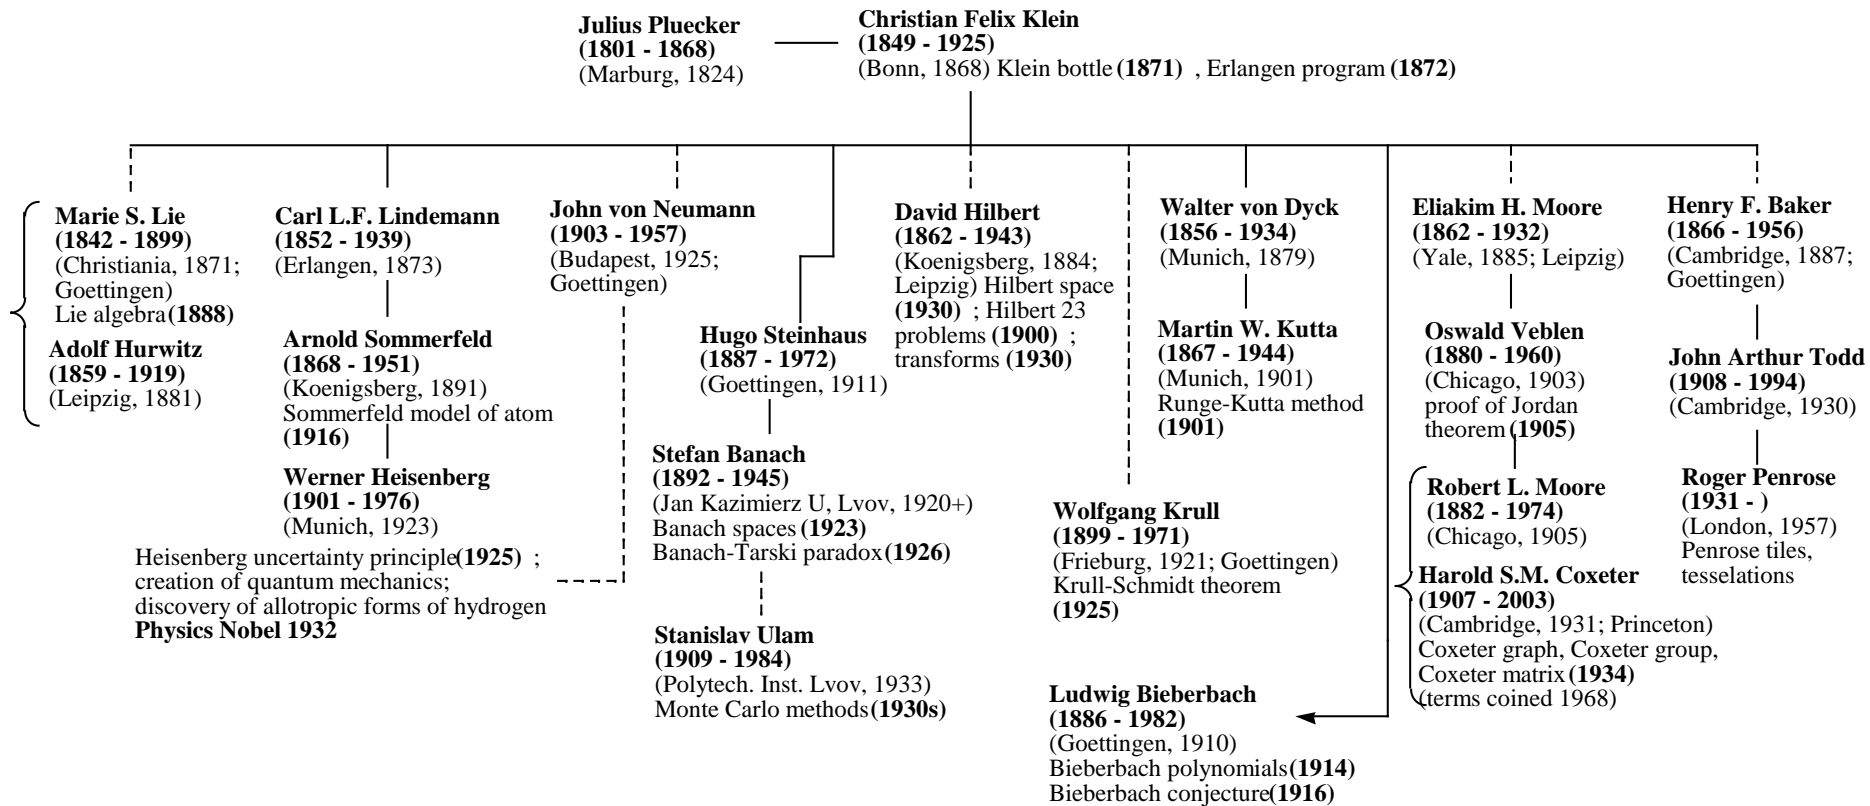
**Julius Pluecker**
**(1801 - 1868)**
(Marburg, 1824)

**Christian Felix Klein**
**(1849 - 1925)**
(Bonn, 1868) Klein bottle **(1871)** , Erlangen program **(1872)**

**Marie S. Lie**
**(1842 - 1899)**
(Christiania, 1871; Goettingen)
Lie algebra **(1888)**

**Adolf Hurwitz**
**(1859 - 1919)**
(Leipzig, 1881)

**Carl L.F. Lindemann**
**(1852 - 1939)**
(Erlangen, 1873)

**Arnold Sommerfeld**
**(1868 - 1951)**
(Koenigsberg, 1891)
Sommerfeld model of atom
**(1916)**

**Werner Heisenberg**
**(1901 - 1976)**
(Munich, 1923)
Heisenberg uncertainty principle **(1925)** ;
creation of quantum mechanics;
discovery of allotropic forms of hydrogen
**Physics Nobel 1932**

**John von Neumann**
**(1903 - 1957)**
(Budapest, 1925; Goettingen)

**Hugo Steinhaus**
**(1887 - 1972)**
(Goettingen, 1911)

**Stefan Banach**
**(1892 - 1945)**
(Jan Kazimierz U, Lvov, 1920+)
Banach spaces **(1923)**
Banach-Tarski paradox **(1926)**

**Stanislav Ulam**
**(1909 - 1984)**
(Polytech. Inst. Lvov, 1933)
Monte Carlo methods **(1930s)**

**David Hilbert**
**(1862 - 1943)**
(Koenigsberg, 1884; Leipzig) Hilbert space **(1930)** ; Hilbert 23 problems **(1900)** ; transforms **(1930)**

**Wolfgang Krull**
**(1899 - 1971)**
(Frieburg, 1921; Goettingen)
Krull-Schmidt theorem
**(1925)**

**Walter von Dyck**
**(1856 - 1934)**
(Munich, 1879)

**Martin W. Kutta**
**(1867 - 1944)**
(Munich, 1901)
Runge-Kutta method
**(1901)**

**Ludwig Bieberbach**
**(1886 - 1982)**
(Goettingen, 1910)
Bieberbach polynomials **(1914)**
Bieberbach conjecture **(1916)**

**Eliakim H. Moore**
**(1862 - 1932)**
(Yale, 1885; Leipzig)

**Oswald Veblen**
**(1880 - 1960)**
(Chicago, 1903)
proof of Jordan theorem **(1905)**

**Robert L. Moore**
**(1882 - 1974)**
(Chicago, 1905)

**Harold S.M. Coxeter**
**(1907 - 2003)**
(Cambridge, 1931; Princeton)
Coxeter graph, Coxeter group, Coxeter matrix **(1934)**
(terms coined 1968)

**Henry F. Baker**
**(1866 - 1956)**
(Cambridge, 1887; Goettingen)

**John Arthur Todd**
**(1908 - 1994)**
(Cambridge, 1930)

**Roger Penrose**
**(1931 - )**
(London, 1957)
Penrose tiles, tesselations